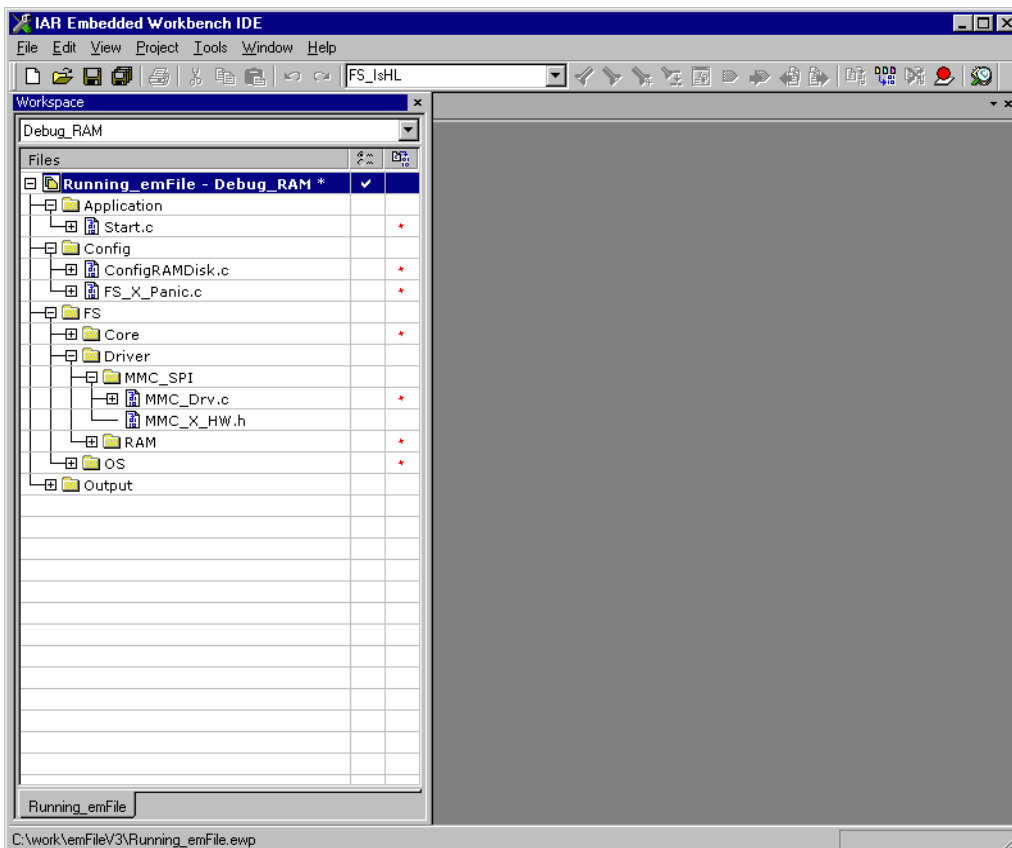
IAR Embedded Workbench IDE

File Edit View Project Tools Window Help

FS_IsHL

Workspace

Debug_RAM

Files

Running_emFile - Debug_RAM * ✔
Application
Start.c *
Config
ConfigRAMDisk.c *
FS_X_Panic.c *
FS
Core *
Driver
MMC_SPI
MMC_Drv.c *
MMC_X_HW.h
RAM *
OS *
Output

Running_emFile

C:\work\emFileV3\Running_emFile.ewp